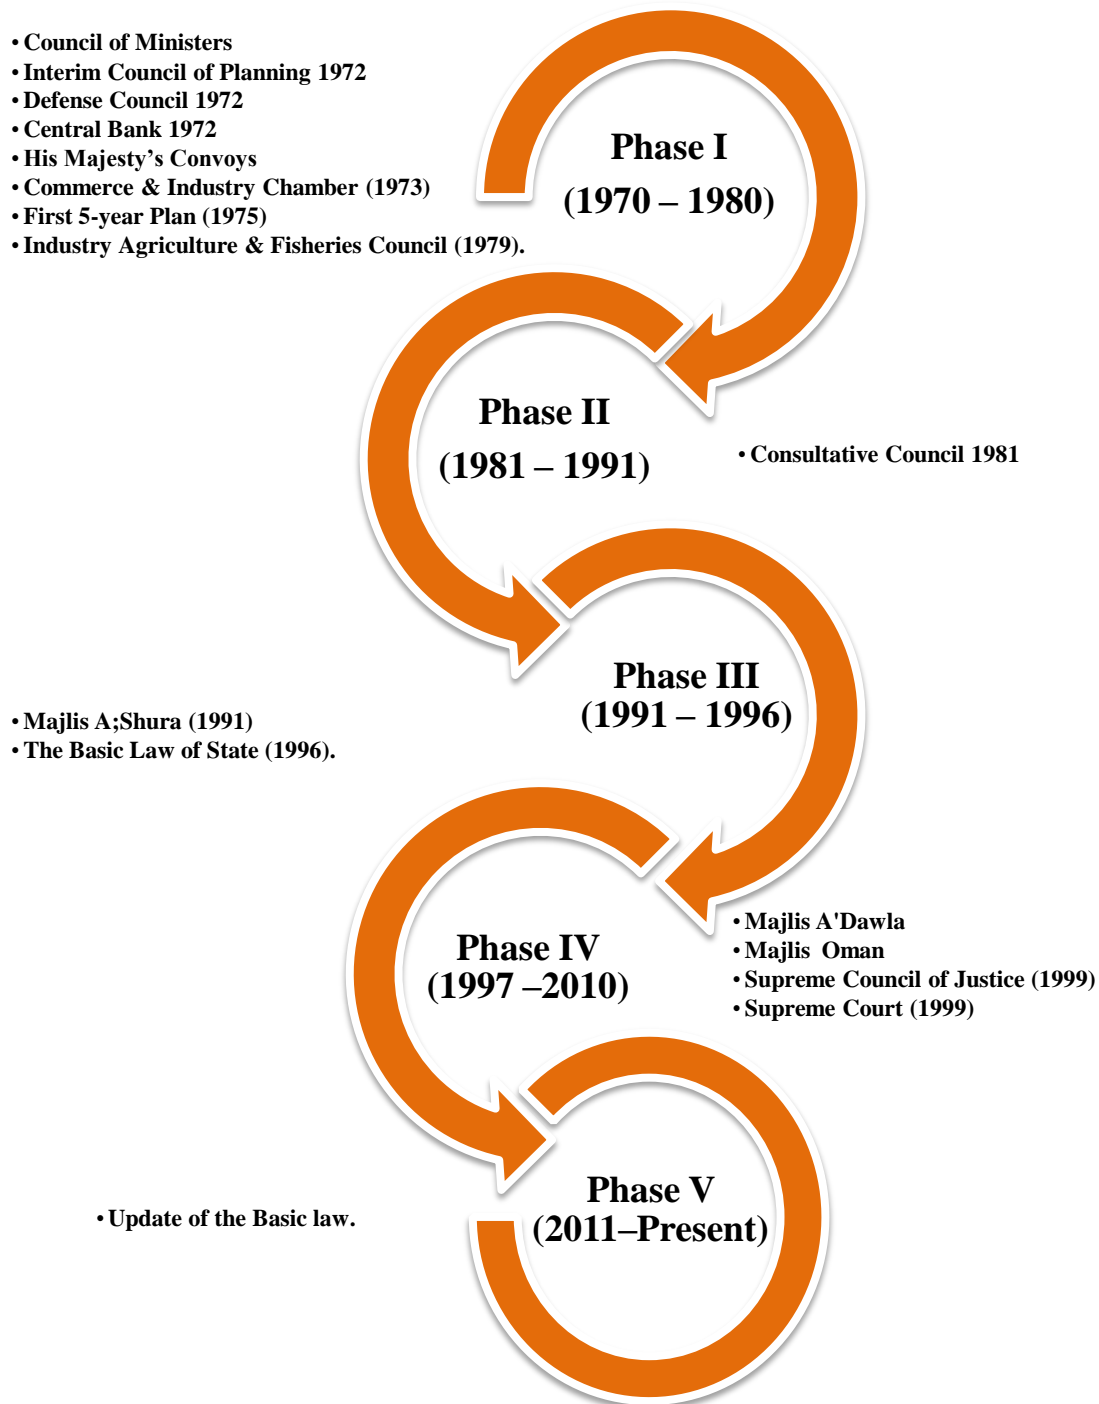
• Council of Ministers
• Interim Council of Planning 1972
• Defense Council 1972
• Central Bank 1972
• His Majesty’s Convoys
• Commerce & Industry Chamber (1973)
• First 5-year Plan (1975)
• Industry Agriculture & Fisheries Council (1979).

Phase I
(1970 – 1980)

Phase II
(1981 – 1991)

• Consultative Council 1981

Phase III
(1991 – 1996)

• Majlis A;Shura (1991)
• The Basic Law of State (1996).

Phase IV
(1997 –2010)

• Majlis A'Dawla
• Majlis Oman
• Supreme Council of Justice (1999)
• Supreme Court (1999)

Phase V
(2011–Present)

• Update of the Basic law.